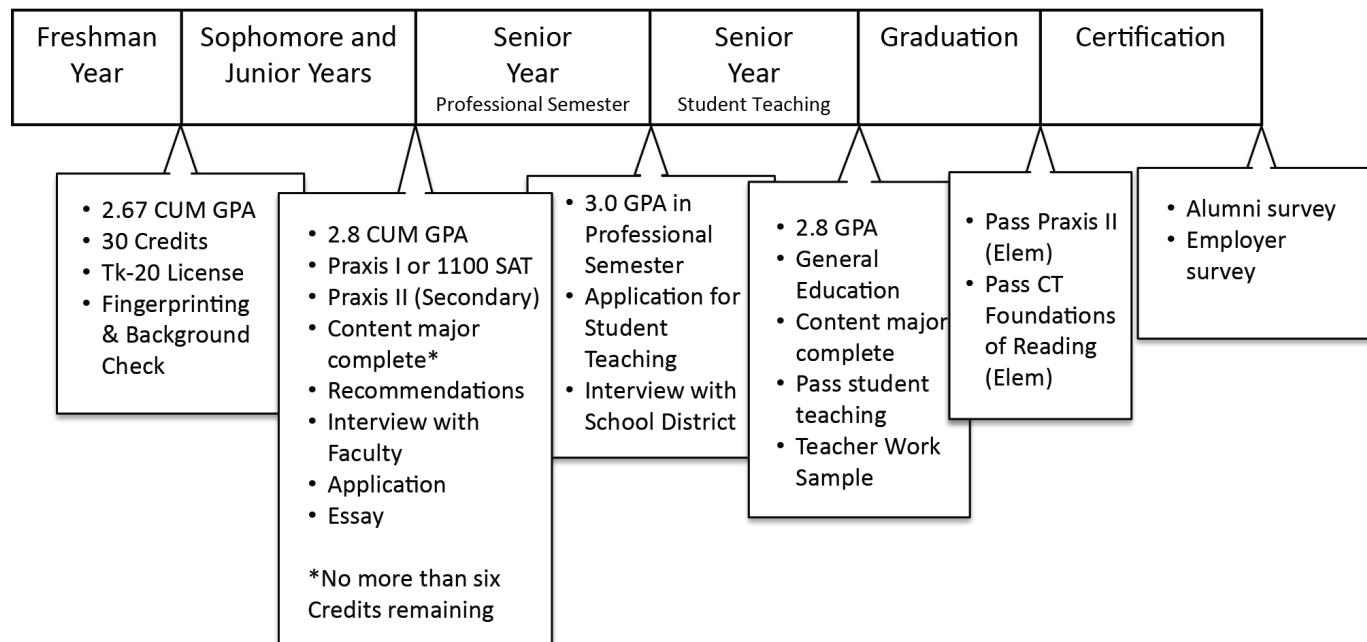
Freshman Year

Sophomore and Junior Years

Senior Year
Professional Semester

Senior Year
Student Teaching

Graduation

Certification

• 2.67 CUM GPA
• 30 Credits
• Tk-20 License
• Fingerprinting & Background Check

• 2.8 CUM GPA
• Praxis I or 1100 SAT
• Praxis II (Secondary)
• Content major complete*
• Recommendations
• Interview with Faculty
• Application
• Essay

*No more than six Credits remaining

• 3.0 GPA in Professional Semester
• Application for Student Teaching
• Interview with School District

• 2.8 GPA
• General Education
• Content major complete
• Pass student teaching
• Teacher Work Sample

• Pass Praxis II (Elem)
• Pass CT Foundations of Reading (Elem)

• Alumni survey
• Employer survey